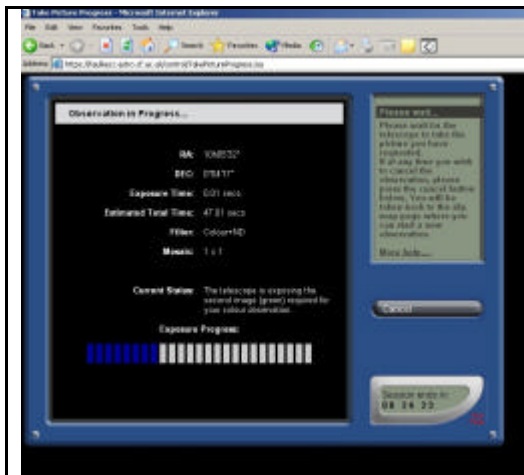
Take Picture Progress - Microsoft Internet Explorer

File Edit View Favorites Tools Help

Back Search Favorites Media

Address https://faulkes-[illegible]/control/TakePictureProgress.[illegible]

Observation in Progress...

RA: 10h05'32"

DEC: 0'54'17"

Exposure Time: 0.01 secs

Estimated Total Time: 47.01 secs

Filter: Colour+ND

Mosaic: 1 x 1

Current Status: The telescope is exposing the second image (green) required for your colour observation.

Exposure Progress:

Please wait...

Please wait for the telescope to take the picture you have requested. If at any time you wish to cancel the observation, please press the cancel button below. You will be taken back to the sky map page where you can start a new observation.

More help...

Cancel

Session ends in:
00 26 22